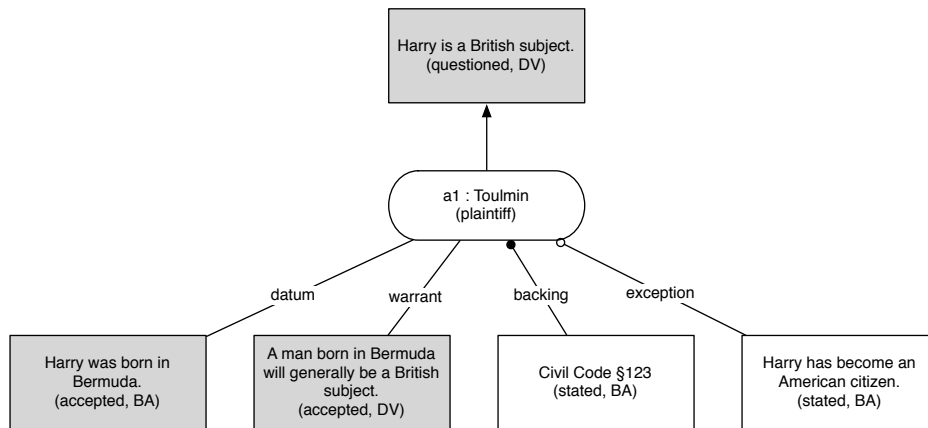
Harry is a British subject.
(questioned, DV)

a1 : Toulmin
(plaintiff)

datum

warrant

backing

exception

Harry was born in Bermuda.
(accepted, BA)

A man born in Bermuda will generally be a British subject.
(accepted, DV)

Civil Code §123
(stated, BA)

Harry has become an American citizen.
(stated, BA)